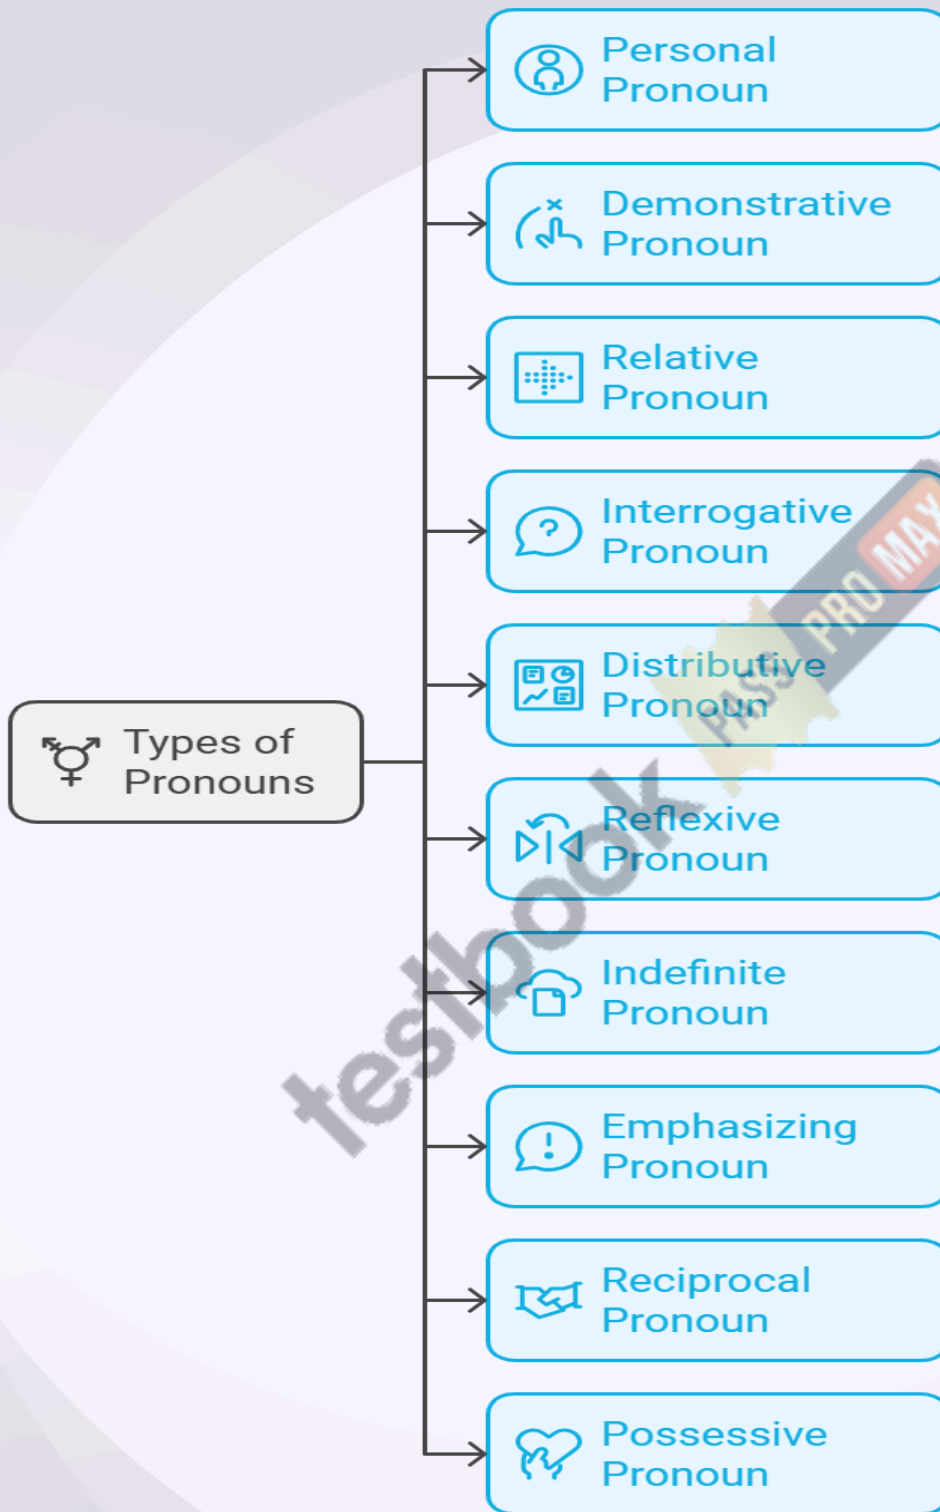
Types of Pronouns

Personal Pronoun

Demonstrative Pronoun

Relative Pronoun

Interrogative Pronoun

Distributive Pronoun

Reflexive Pronoun

Indefinite Pronoun

Emphasizing Pronoun

Reciprocal Pronoun

Possessive Pronoun

testbook

PASS PRO MAX